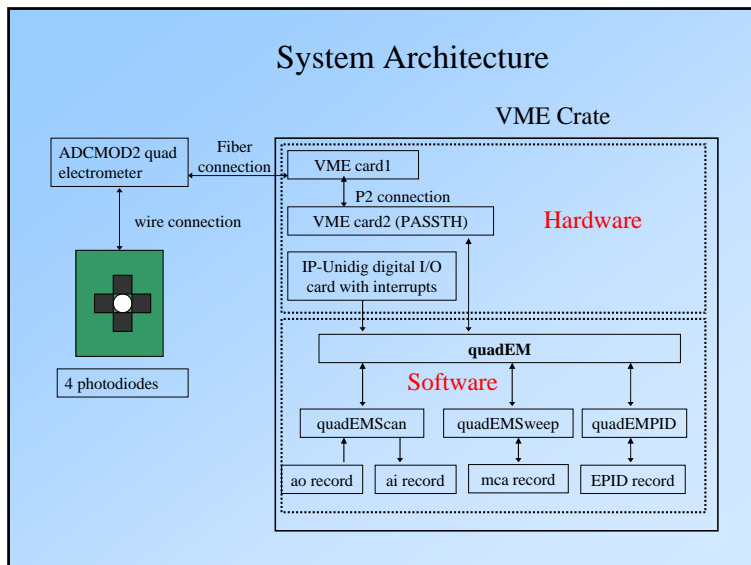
System Architecture

VME Crate

ADCMOD2 quad electrometer

Fiber connection

VME card1

P2 connection

VME card2 (PASSTH)

Hardware

wire connection

IP-Unidig digital I/O card with interrupts

4 photodiodes

quadEM

Software

quadEMScan

quadEMSweep

quadEMPID

ao record

ai record

mca record

EPID record